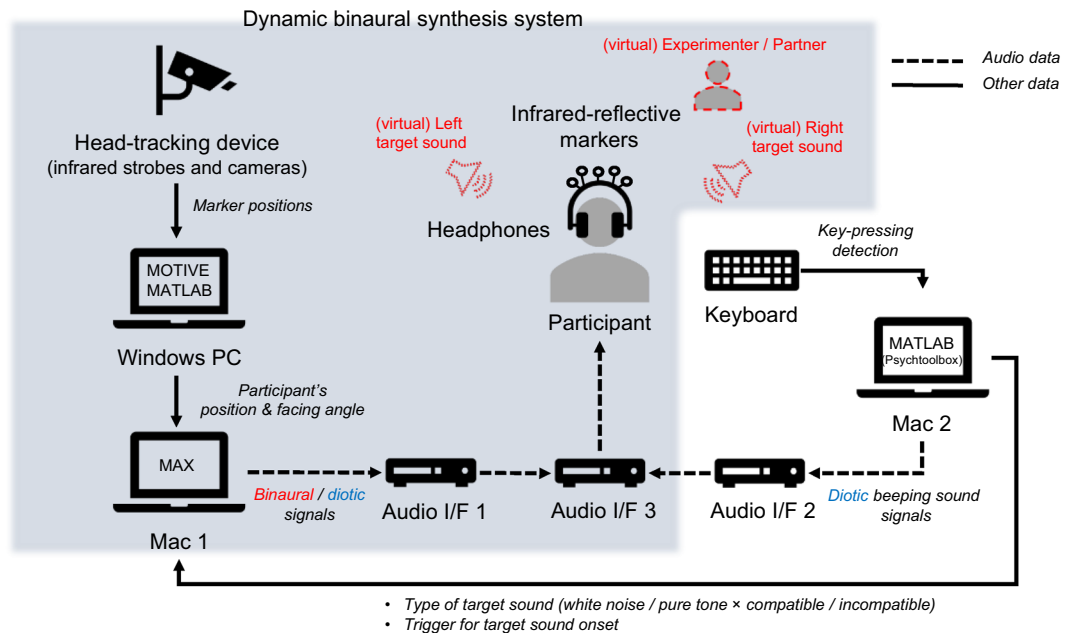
Dynamic binaural synthesis system

Audio data
Other data

Head-tracking device
(infrared strobes and cameras)

(virtual) Experimenter / Partner

(virtual) Left target sound

Infrared-reflective markers

(virtual) Right target sound

Marker positions

Headphones

Key-pressing detection

MOTIVE
MATLAB

Keyboard

Participant

Windows PC

MATLAB
(Psychtoolbox)

Participant's position & facing angle

Mac 2

MAX

Binaural / diotic signals

Audio I/F 1

Audio I/F 3

Audio I/F 2

Diotic beeping sound signals

Mac 1

• Type of target sound (white noise / pure tone × compatible / incompatible)
• Trigger for target sound onset